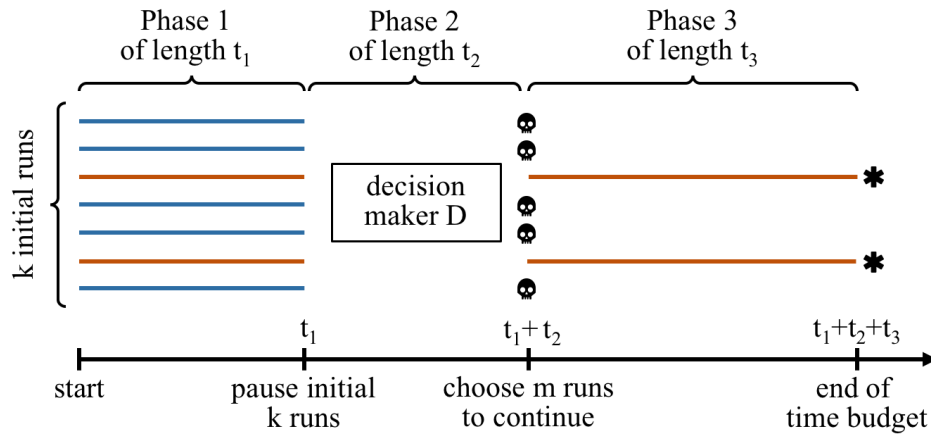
Phase 1
of length $t_1$

Phase 2
of length $t_2$

Phase 3
of length $t_3$

k initial runs

decision maker D

$t_1$

$t_1 + t_2$

$t_1+t_2+t_3$

start

pause initial k runs

choose m runs to continue

end of time budget